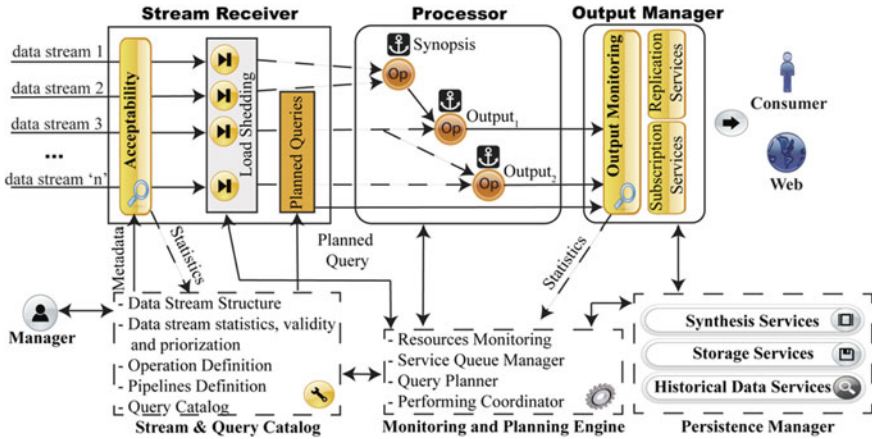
Stream Receiver

Processor

Output Manager

data stream 1
data stream 2
data stream 3
...
data stream 'n'

Acceptability

Load Shedding

Planned Queries

Synopsis

Op

Op

Output$_1$

Op

Output$_2$

Output Monitoring

Replication Services

Subscription Services

Consumer

Web

Metadata

Statistics

Planned Query

Statistics

Manager

- Data Stream Structure
- Data stream statistics, validity and priorization
- Operation Definition
- Pipelines Definition
- Query Catalog

Stream & Query Catalog

- Resources Monitoring
- Service Queue Manager
- Query Planner
- Performing Coordinator

Monitoring and Planning Engine

Synthesis Services

Storage Services

Historical Data Services

Persistence Manager